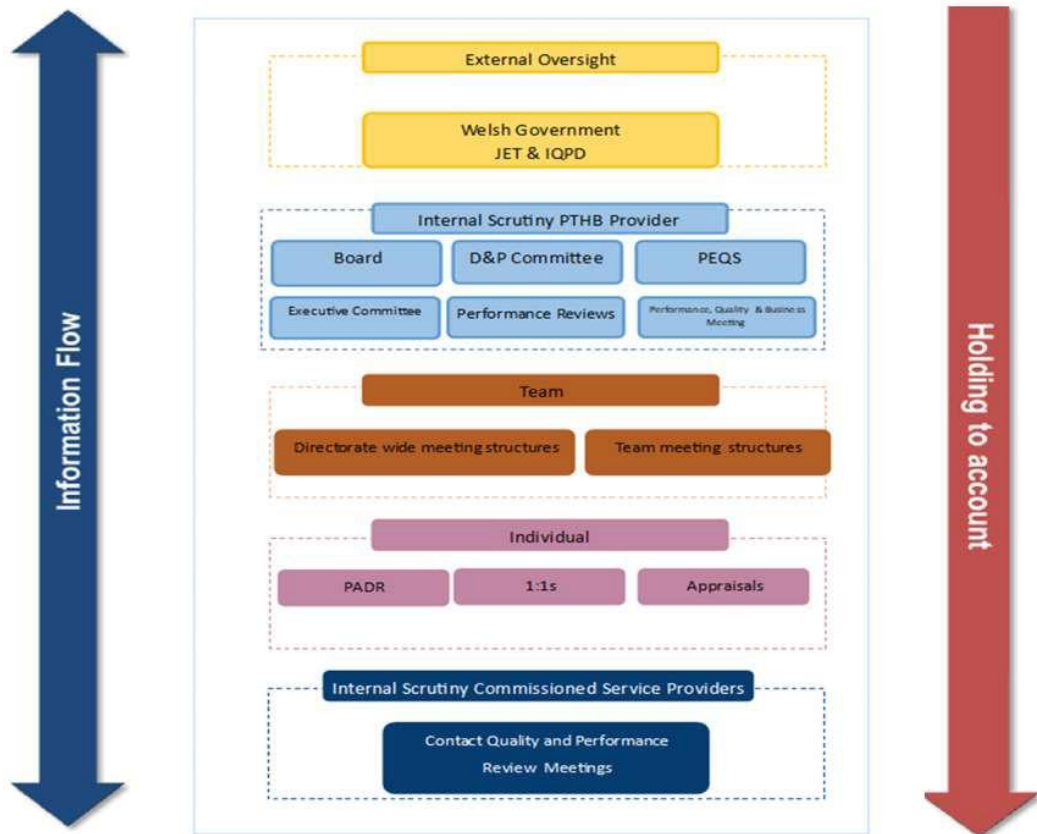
Information Flow

External Oversight

Welsh Government
JET & IQPD

Internal Scrutiny PTHB Provider

Board

D&P Committee

PEQS

Executive Committee

Performance Reviews

Performance, Quality & Business Meeting

Team

Directorate wide meeting structures

Team meeting structures

Individual

PADR

1:1s

Appraisals

Internal Scrutiny Commissioned Service Providers

Contact Quality and Performance Review Meetings

Holding to account